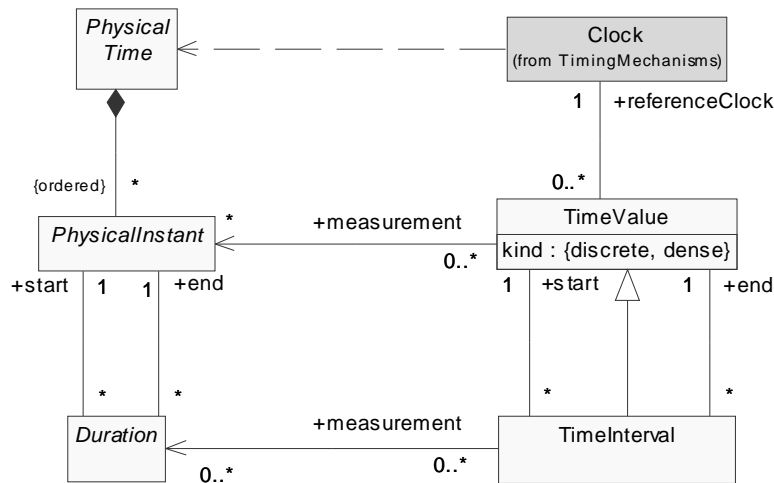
Physical Time

Clock
(from TimingMechanisms)

1 +referenceClock

{ordered} *

0..*

PhysicalInstant *

+measurement

TimeValue
kind : {discrete, dense}

0..*

+start 1 1 +end

1 +start 1 +end

* *

* *

Duration

+measurement

TimeInterval

0..* 0..*